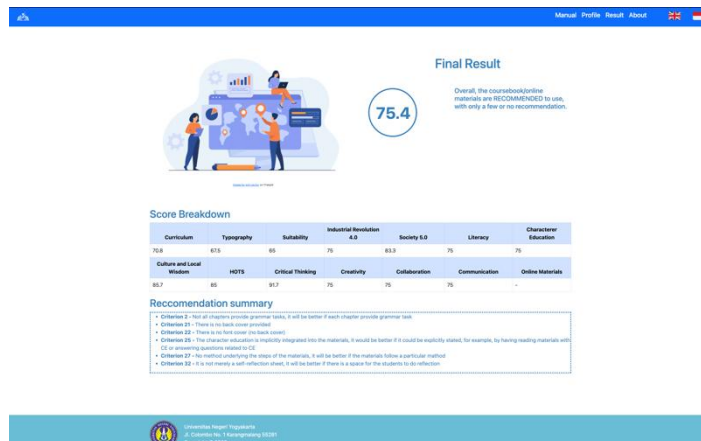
Manual Profile Result About

Final Result

75.4

Overall, the coursebook/online materials are RECOMMENDED to use, with only a few or no recommendation.

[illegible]

Score Breakdown

| Curriculum | Typography | Suitability | Industrial Revolution 4.0 | Society 5.0 | Literacy | Characterer Education |
|---|---|---|---|---|---|---|
| 70.8 | 67.5 | 65 | 75 | 83.3 | 75 | 75 |

| Culture and Local Wisdom | HOTS | Critical Thinking | Creativity | Collaboration | Communication | Online Materials |
|---|---|---|---|---|---|---|
| 85.7 | 85 | 91.7 | 75 | 75 | 75 | - |

Reccomendation summary

• Criterion 2 - Not all chapters provide grammar tasks, it will be better if each chapter provide grammar task
• Criterion 21 - There is no back cover provided
• Criterion 22 - There is no font cover (no back cover)
• Criterion 25 - The character education is implicitly integrated into the materials, it would be better if it could be explicitly stated, for example, by having reading materials with CE or answering questions related to CE
• Criterion 27 - No method underlying the steps of the materials, it will be better if the materials follow a particular method
• Criterion 32 - It is not merely a self-reflection sheet, it will be better if there is a space for the students to do reflection

Universitas Negeri Yogyakarta
Jl. Colombo No. 1 Karangmalang 55281